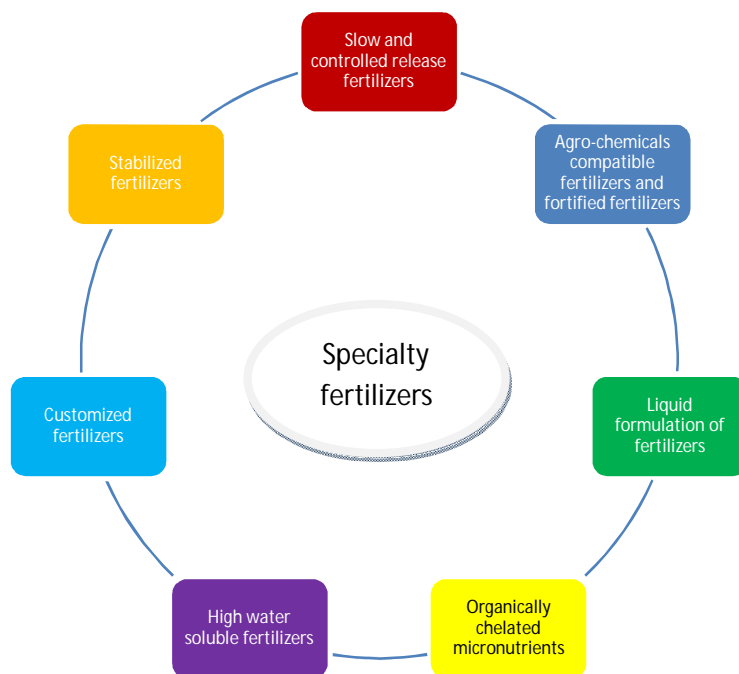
Slow and controlled release fertilizers

Agro-chemicals compatible fertilizers and fortified fertilizers

Liquid formulation of fertilizers

Organically chelated micronutrients

High water soluble fertilizers

Customized fertilizers

Stabilized fertilizers

Specialty fertilizers